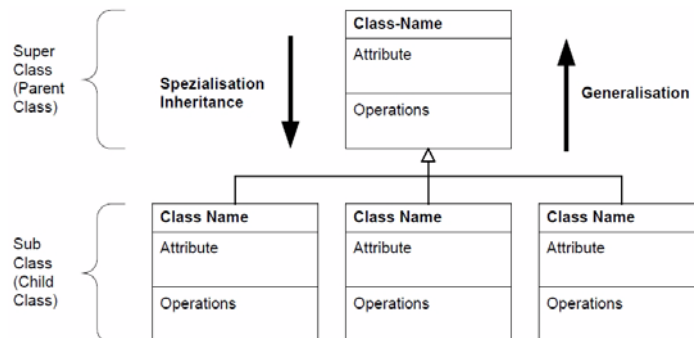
Super Class (Parent Class)

Spezialisation Inheritance

Class-Name

Attribute

Operations

Generalisation

Sub Class (Child Class)

Class Name

Attribute

Operations

Class Name

Attribute

Operations

Class Name

Attribute

Operations